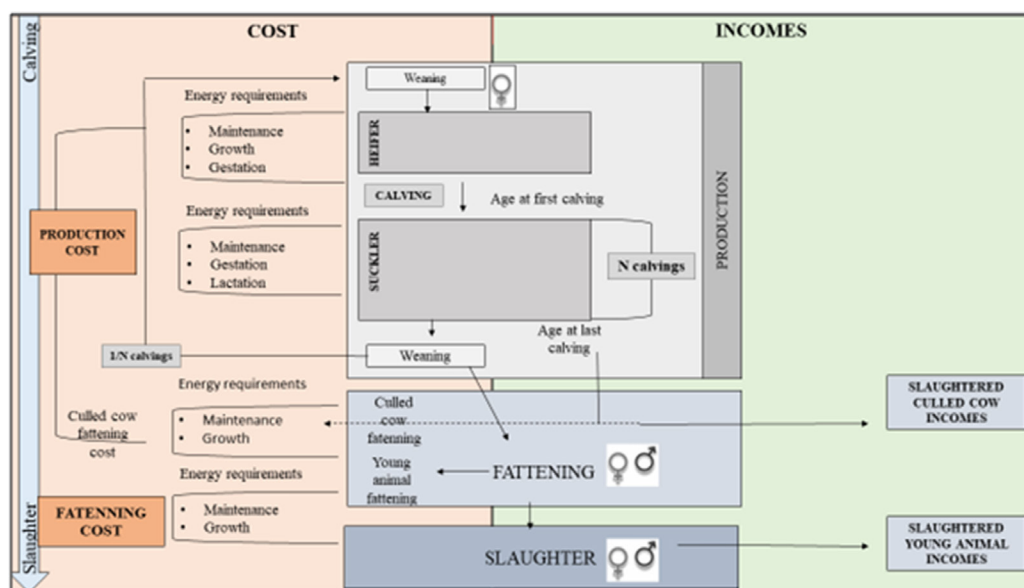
Calving

COST

INCOMES

Weaning ♀

HEIFER

Energy requirements
• Maintenance
• Growth
• Gestation

CALVING

Age at first calving

PRODUCTION

Energy requirements
• Maintenance
• Gestation
• Lactation

PRODUCTION COST

SUCKLER

N calvings

Age at last calving

1/N calvings

Weaning

Energy requirements
• Maintenance
• Growth

Culled cow fattening cost

Culled cow fattening

SLAUGHTERED CULLED COW INCOMES

Young animal fattening

FATTENING ♀♂

Energy requirements
• Maintenance
• Growth

FATENNING COST

SLAUGHTER ♀♂

SLAUGHTERED YOUNG ANIMAL INCOMES

Slaughter